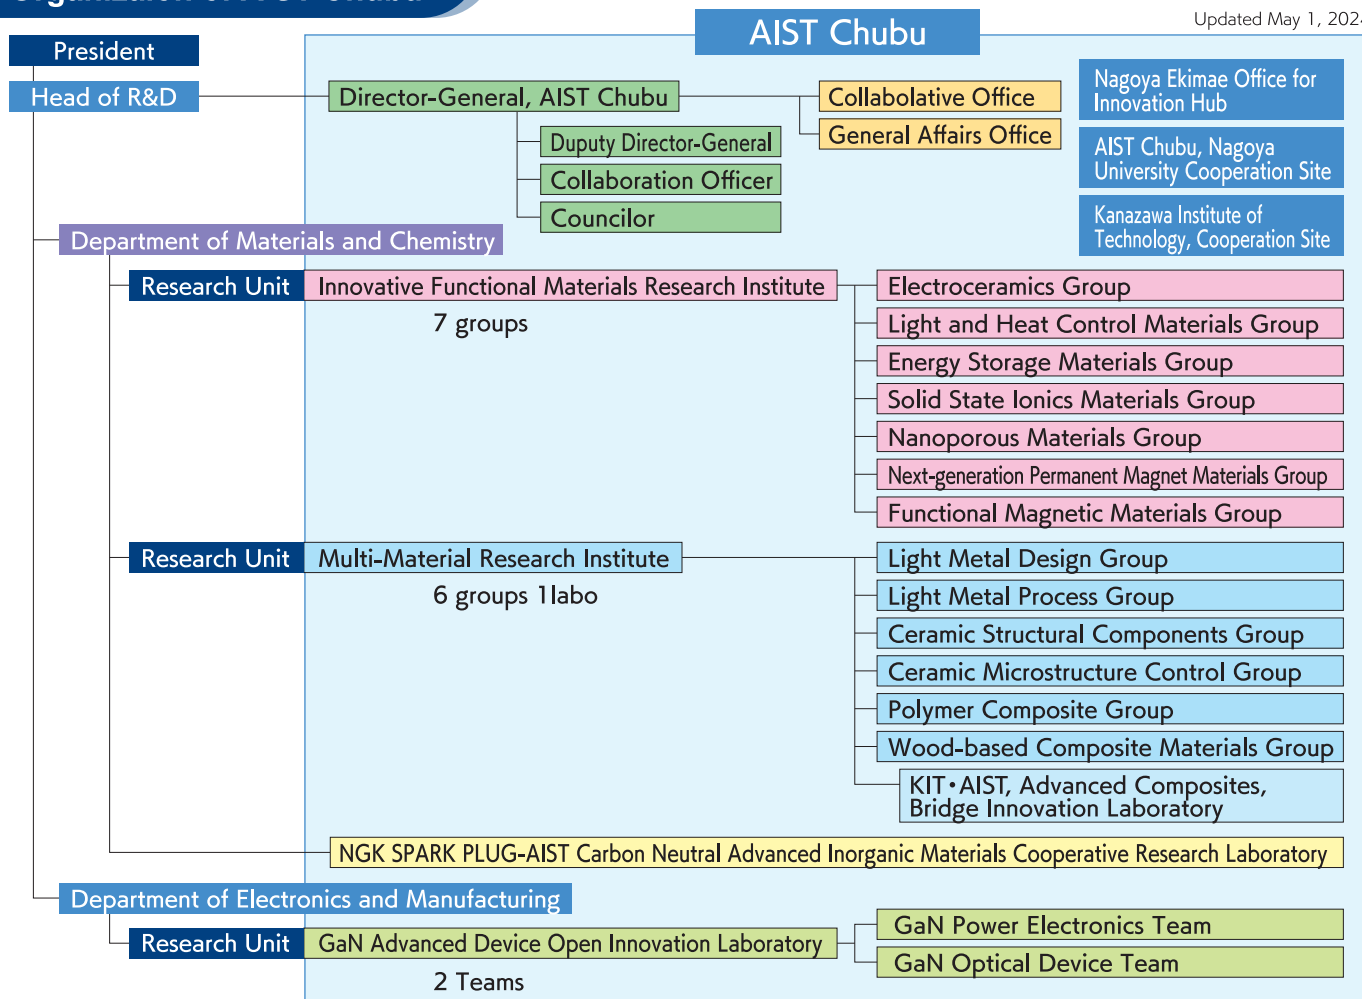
Organization of AIST Chubu

Updated May 1, 2024

AIST Chubu

President

Head of R&D

Director-General, AIST Chubu

Collabolative Office

General Affairs Office

Nagoya Ekimae Office for Innovation Hub

AIST Chubu, Nagoya University Cooperation Site

Kanazawa Institute of Technology, Cooperation Site

Duputy Director-General

Collaboration Officer

Councilor

Department of Materials and Chemistry

Research Unit

Innovative Functional Materials Research Institute

7 groups

Electroceramics Group

Light and Heat Control Materials Group

Energy Storage Materials Group

Solid State Ionics Materials Group

Nanoporous Materials Group

Next-generation Permanent Magnet Materials Group

Functional Magnetic Materials Group

Research Unit

Multi-Material Research Institute

6 groups 1labo

Light Metal Design Group

Light Metal Process Group

Ceramic Structural Components Group

Ceramic Microstructure Control Group

Polymer Composite Group

Wood-based Composite Materials Group

KIT・AIST, Advanced Composites, Bridge Innovation Laboratory

NGK SPARK PLUG-AIST Carbon Neutral Advanced Inorganic Materials Cooperative Research Laboratory

Department of Electronics and Manufacturing

Research Unit

GaN Advanced Device Open Innovation Laboratory

2 Teams

GaN Power Electronics Team

GaN Optical Device Team